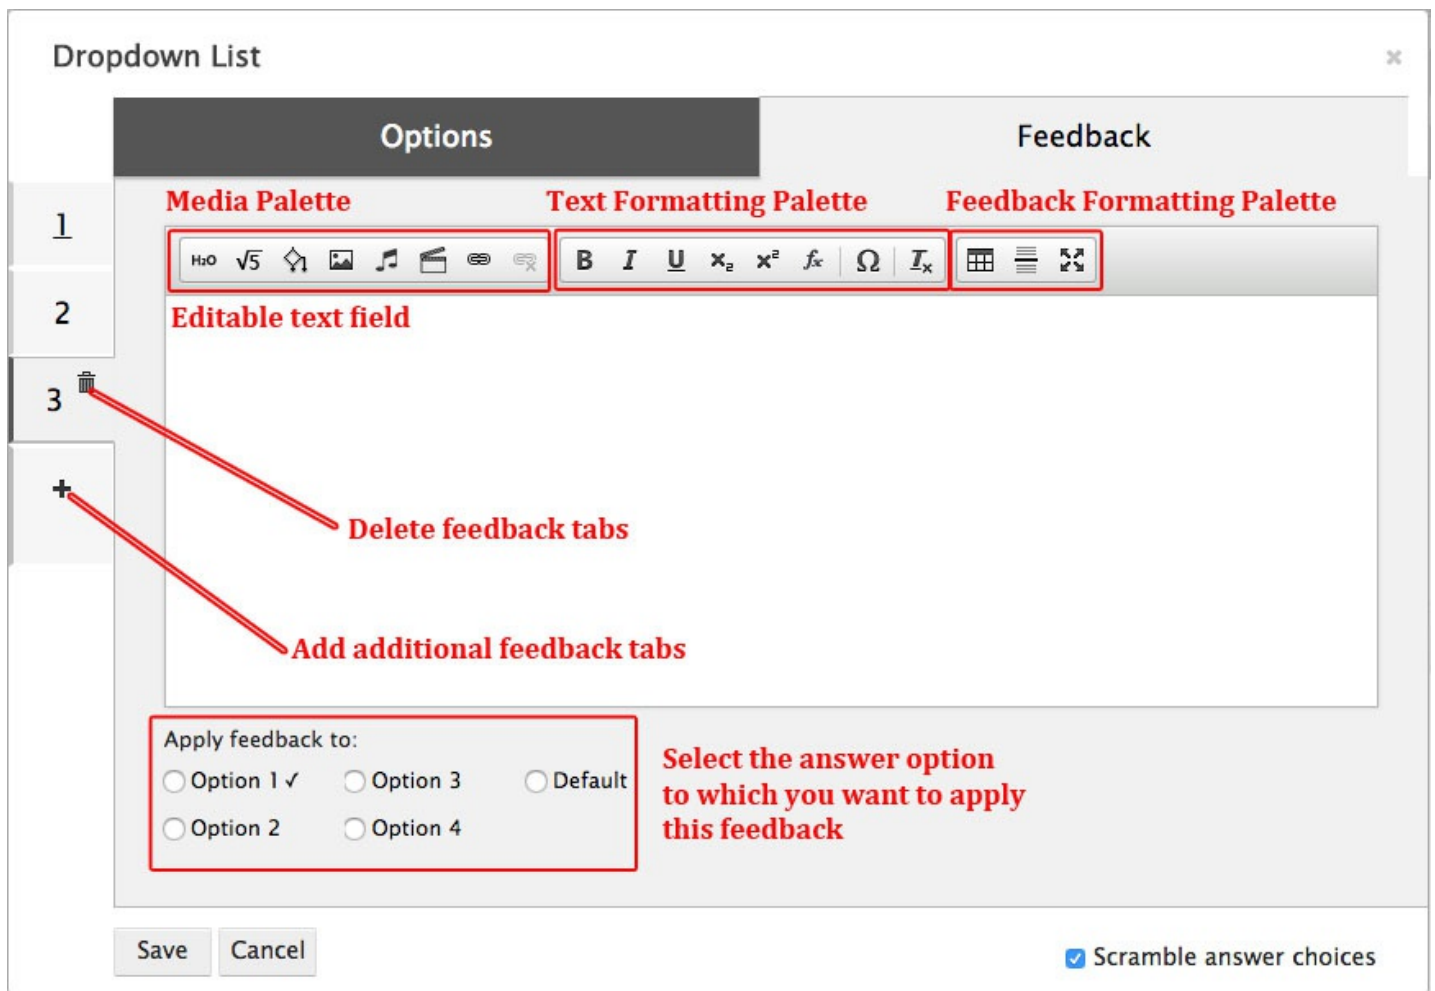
Dropdown List

×

Options

Feedback

1

2

3

+

Media Palette

Text Formatting Palette

Feedback Formatting Palette

$H_2O$ $\sqrt{5}$

B I U $x_2$ $x^2$ $f_x$ Ω $I_x$

Editable text field

Delete feedback tabs

Add additional feedback tabs

Apply feedback to:

Option 1 ✓

Option 3

Default

Option 2

Option 4

Select the answer option to which you want to apply this feedback

Save

Cancel

Scramble answer choices